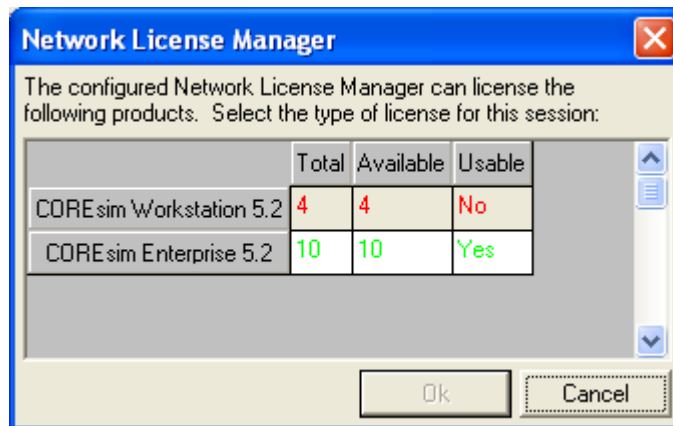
Network License Manager

The configured Network License Manager can license the following products. Select the type of license for this session:

| | Total | Available | Usable |
|---|---|---|---|
| COREsim Workstation 5.2 | 4 | 4 | No |
| COREsim Enterprise 5.2 | 10 | 10 | Yes |

Ok

Cancel